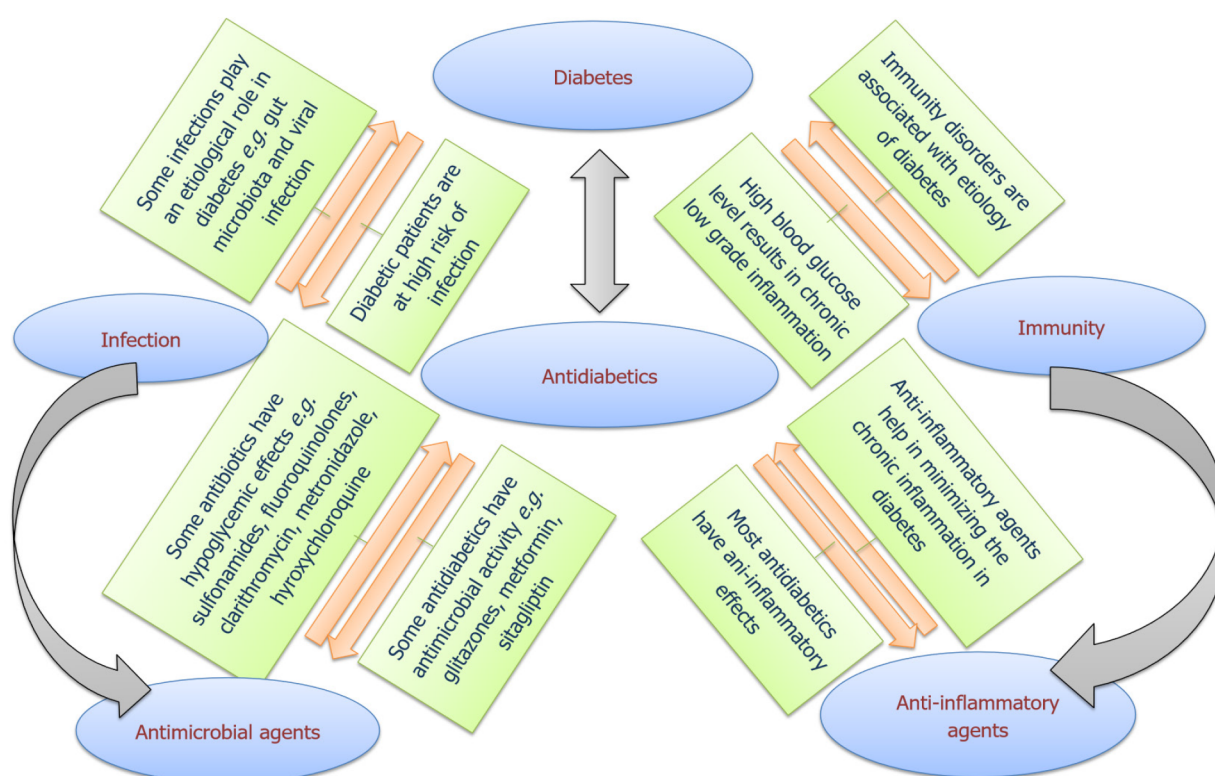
Diabetes

Some infections play an etiological role in diabetes *e.g.* gut microbiota and viral infection

Diabetic patients are at high risk of infection

Immunity disorders are associated with etiology of diabetes

High blood glucose level results in chronic low grade inflammation

Infection

Antidiabetics

Immunity

Some antibiotics have hypoglycemic effects *e.g.* sulfonamides, fluoroquinolones, clarithromycin, metronidazole, hyroxychloroquine

Some antidiabetics have antimicrobial activity *e.g.* glitazones, metformin, sitagliptin

Anti-inflammatory agents help in minimizing the chronic inflammation in diabetes

Most antidiabetics have ani-inflammatory effects

Antimicrobial agents

Anti-inflammatory agents